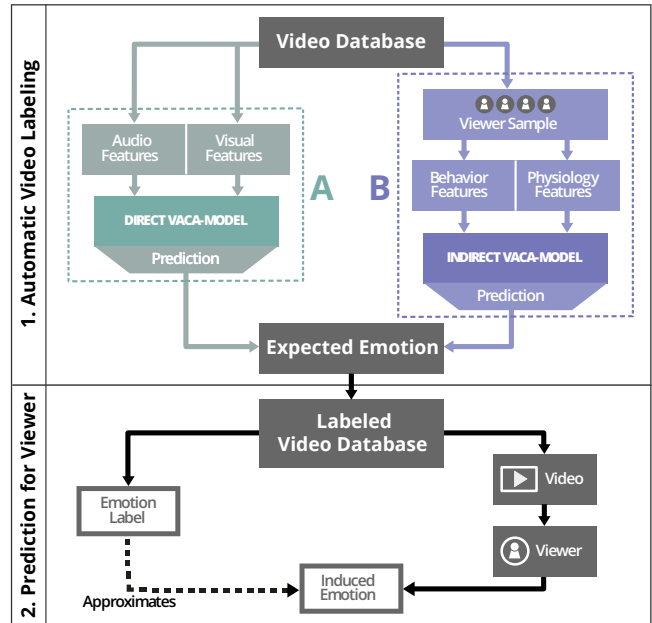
1. Automatic Video Labeling

Video Database

Audio Features

Visual Features

DIRECT VACA-MODEL

Prediction

A

B

Viewer Sample

Behavior Features

Physiology Features

INDIRECT VACA-MODEL

Prediction

Expected Emotion

2. Prediction for Viewer

Labeled Video Database

Emotion Label

Video

Viewer

Induced Emotion

Approximates